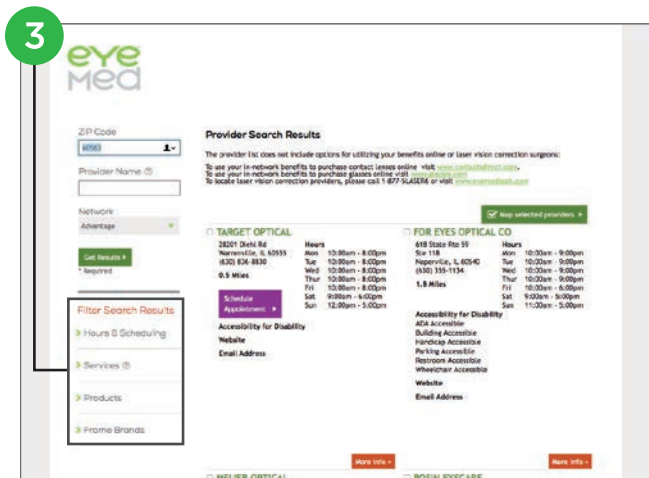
3

eye med

ZIP Code
60540

Provider Name ⓘ

Network
Advantage

Get Results ▸
* Required

Filter Search Results
› Hours & Scheduling
› Services ⓘ
› Products
› Frame Brands

Provider Search Results

The provider list does not include options for utilizing your benefits online or laser vision correction surgeons:

To use your in-network benefits to purchase contact lenses online visit www.contactsdirect.com.
To use your in-network benefits to purchase glasses online visit www.glasses.com.
To locate laser vision correction providers, please call 1-877-5LASER6 or visit www.eyemedlasik.com.

Map selected providers ▸

TARGET OPTICAL
28201 Diehl Rd
Warrenville, IL 60555
(630) 836-8830
0.5 Miles

Hours
Mon 10:00am - 8:00pm
Tue 10:00am - 8:00pm
Wed 10:00am - 8:00pm
Thur 10:00am - 8:00pm
Fri 10:00am - 8:00pm
Sat 9:00am - 6:00pm
Sun 12:00pm - 5:00pm

Schedule Appointment ▸

Accessibility for Disability
Website
Email Address

More Info ▸

FOR EYES OPTICAL CO
618 State Rte 59
Ste 118
Naperville, IL 60540
(630) 355-1134
1.8 Miles

Hours
Mon 10:00am - 9:00pm
Tue 10:00am - 9:00pm
Wed 10:00am - 9:00pm
Thur 10:00am - 9:00pm
Fri 10:00am - 9:00pm
Sat 9:00am - 5:00pm
Sun 11:00am - 5:00pm

Accessibility for Disability
ADA Accessible
Building Accessible
Handicap Accessible
Parking Accessible
Restroom Accessible
Wheelchair Accessible

Website
Email Address

More Info ▸

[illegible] OPTICAL
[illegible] EYECARE